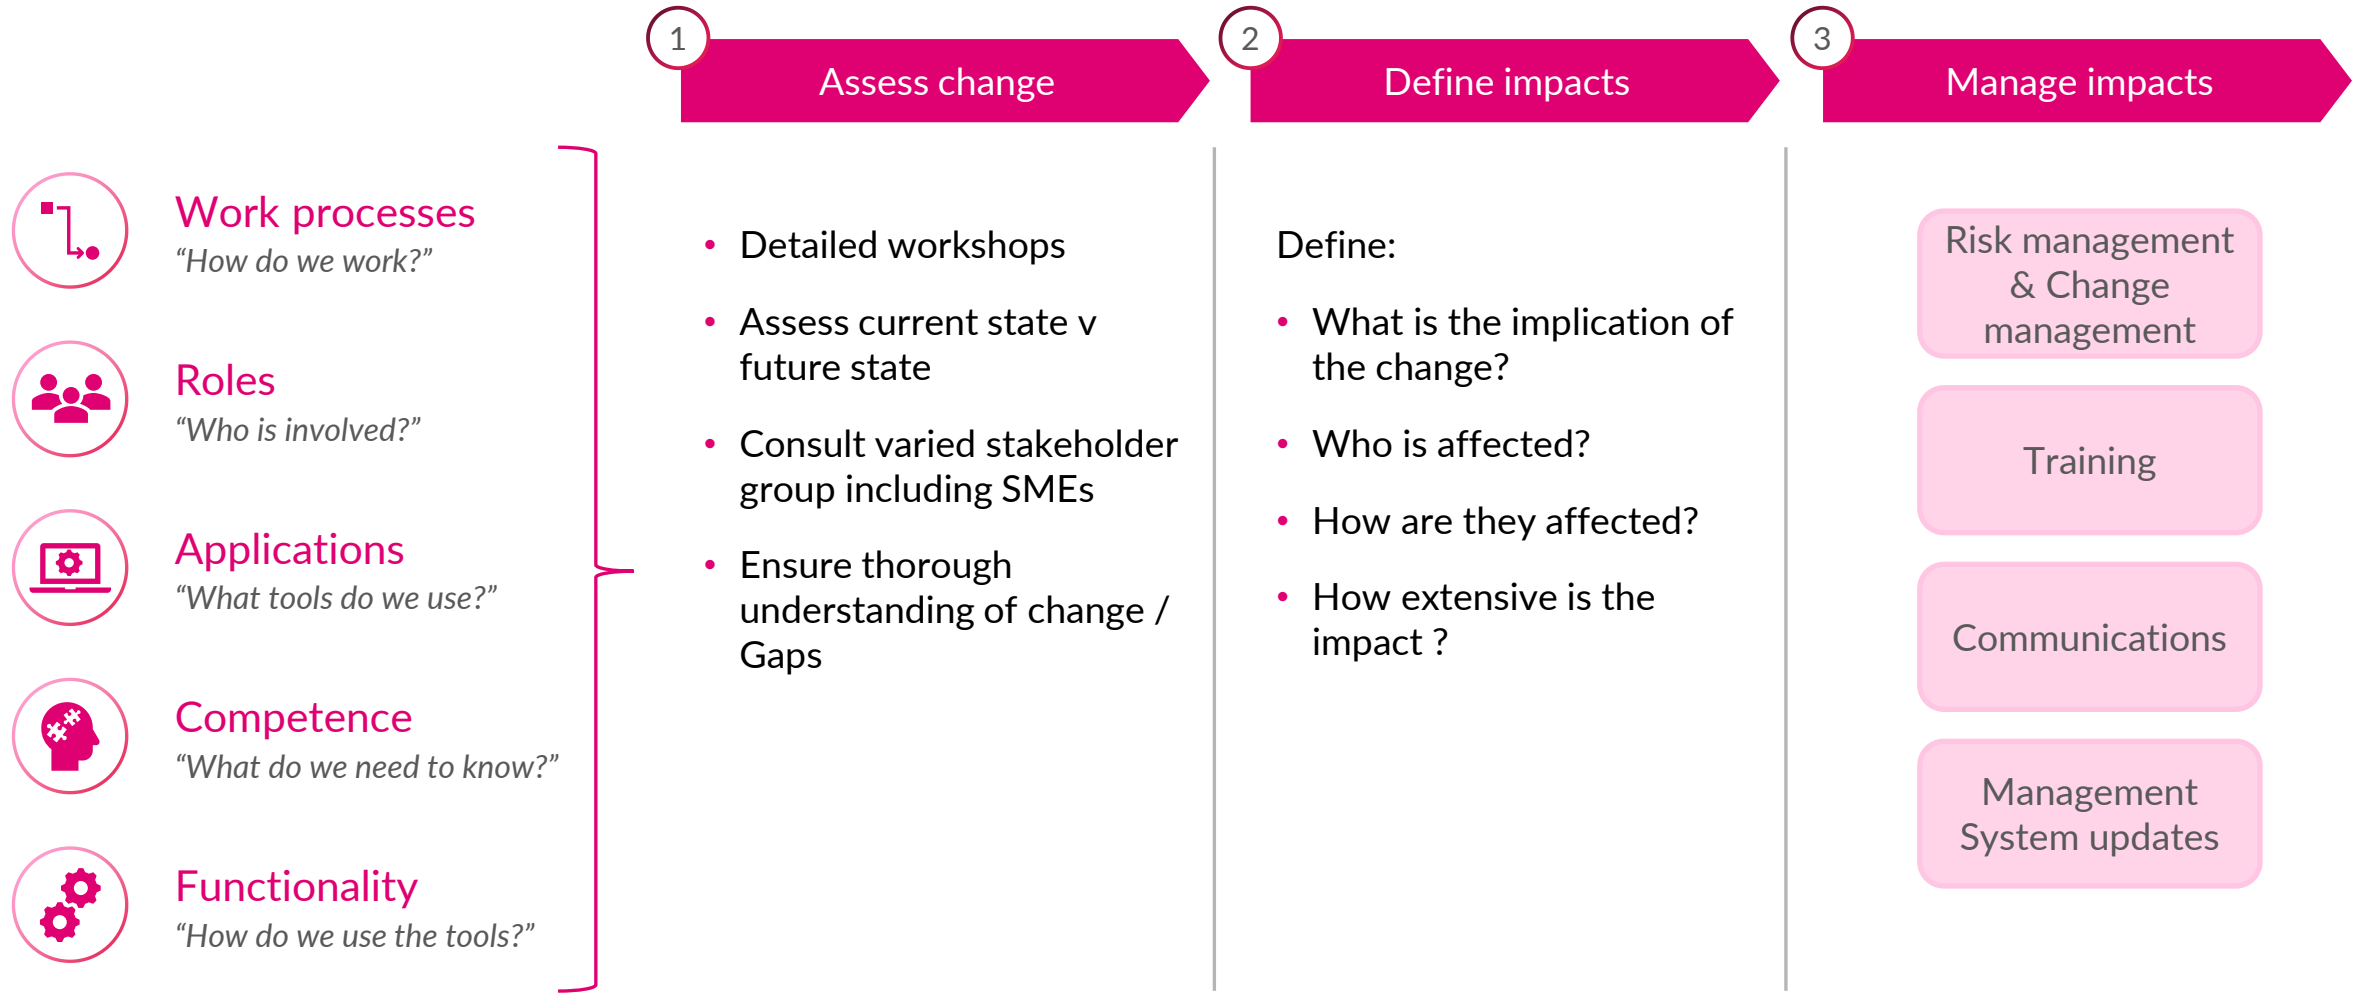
Work processes
“How do we work?”

Roles
“Who is involved?”

Applications
“What tools do we use?”

Competence
“What do we need to know?”

Functionality
“How do we use the tools?”

1 Assess change

- Detailed workshops
- Assess current state v future state
- Consult varied stakeholder group including SMEs
- Ensure thorough understanding of change / Gaps

2 Define impacts

Define:
- What is the implication of the change?
- Who is affected?
- How are they affected?
- How extensive is the impact ?

3 Manage impacts

Risk management & Change management

Training

Communications

Management System updates